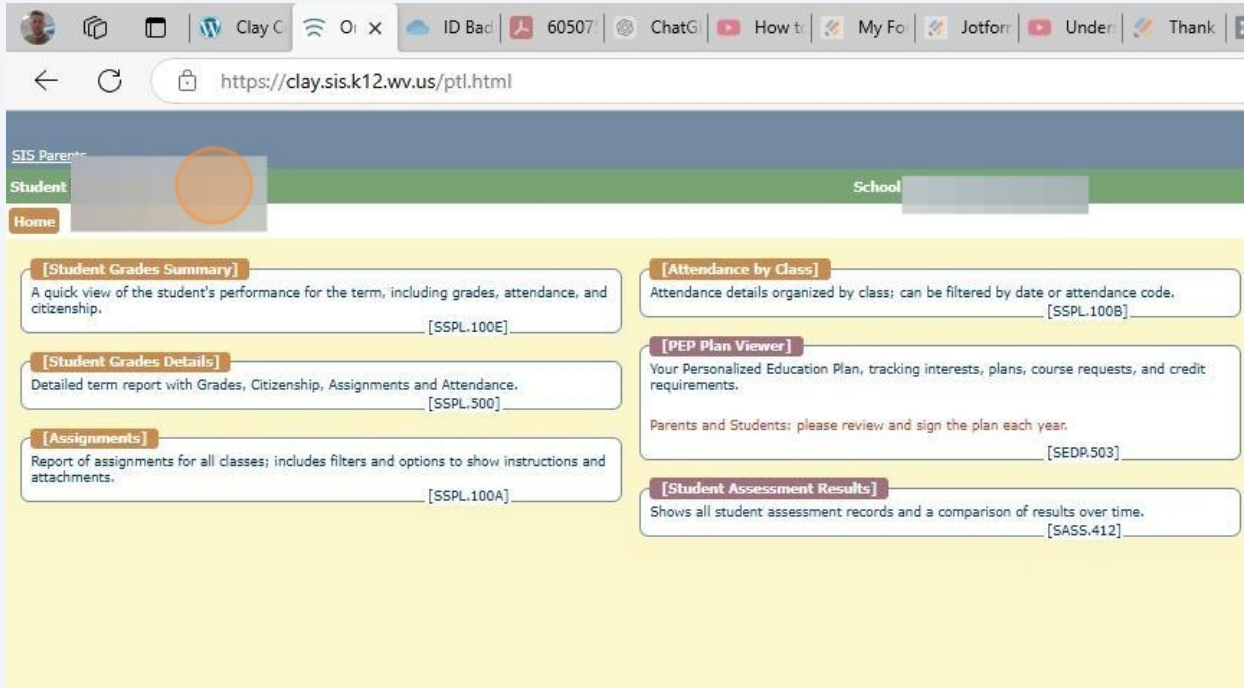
Clay C | O: × | ID Bad | 60507 | ChatG | How to | My Fo | Jotforn | Under | Thank

https://clay.sis.k12.wv.us/ptl.html

SIS Parents

Student

School

Home

[Student Grades Summary]
A quick view of the student's performance for the term, including grades, attendance, and citizenship.
[SSPL.100E]

[Student Grades Details]
Detailed term report with Grades, Citizenship, Assignments and Attendance.
[SSPL.500]

[Assignments]
Report of assignments for all classes; includes filters and options to show instructions and attachments.
[SSPL.100A]

[Attendance by Class]
Attendance details organized by class; can be filtered by date or attendance code.
[SSPL.100B]

[PEP Plan Viewer]
Your Personalized Education Plan, tracking interests, plans, course requests, and credit requirements.

Parents and Students: please review and sign the plan each year.
[SEDP.503]

[Student Assessment Results]
Shows all student assessment records and a comparison of results over time.
[SASS.412]